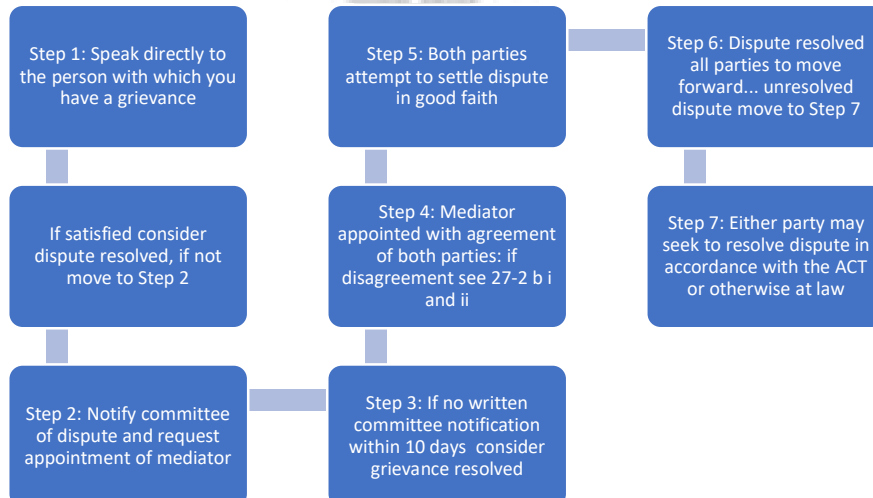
Step 1: Speak directly to the person with which you have a grievance

If satisfied consider dispute resolved, if not move to Step 2

Step 2: Notify committee of dispute and request appointment of mediator

Step 3: If no written committee notification within 10 days consider grievance resolved

Step 4: Mediator appointed with agreement of both parties: if disagreement see 27-2 b i and ii

Step 5: Both parties attempt to settle dispute in good faith

Step 6: Dispute resolved all parties to move forward... unresolved dispute move to Step 7

Step 7: Either party may seek to resolve dispute in accordance with the ACT or otherwise at law